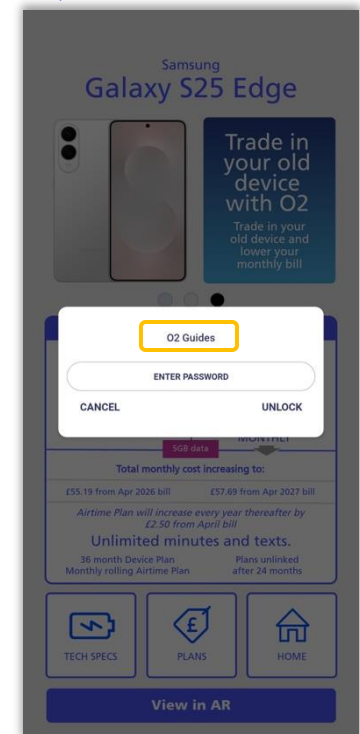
Samsung
Galaxy S25 Edge

Trade in your old device with O2
Trade in your old device and lower your monthly bill

O2 Guides

ENTER PASSWORD

CANCEL

UNLOCK

5GB data

MONTHLY

Total monthly cost increasing to:

£55.19 from Apr 2026 bill

£57.69 from Apr 2027 bill

Airtime Plan will increase every year thereafter by £2.50 from April bill

Unlimited minutes and texts.

36 month Device Plan
Monthly rolling Airtime Plan

Plans unlinked after 24 months

TECH SPECS

PLANS

HOME

View in AR